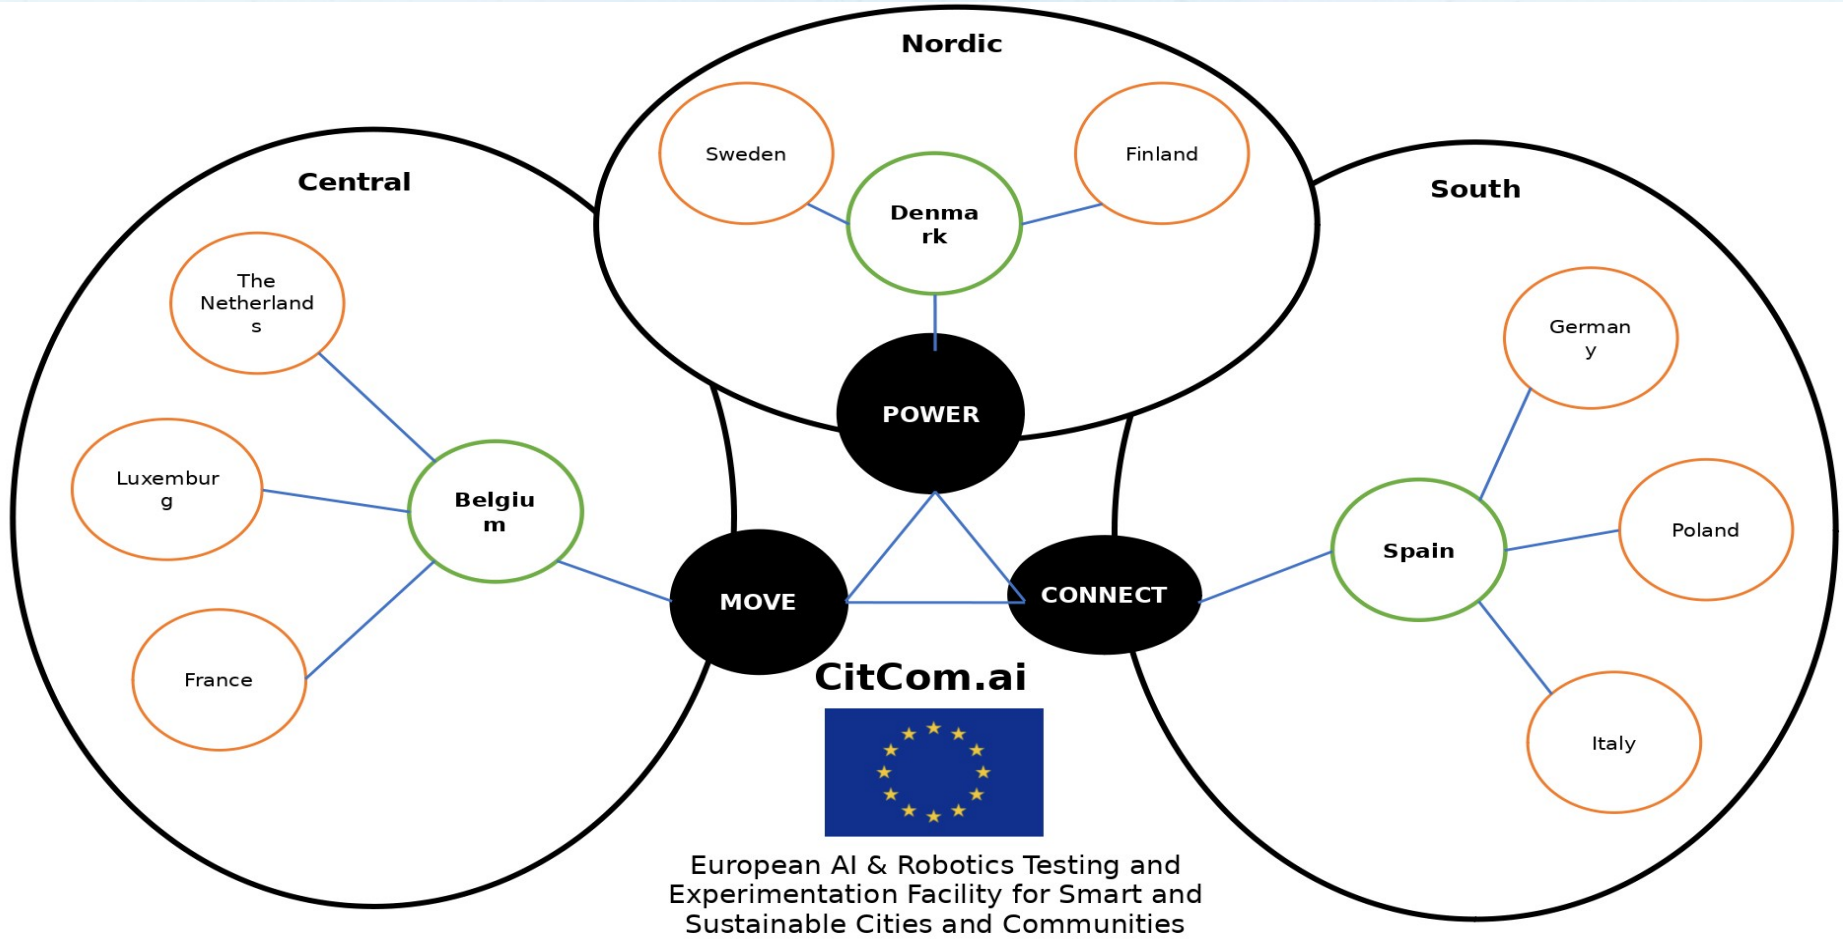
Nordic

Sweden

Denmark

Finland

Central

The Netherlands

Luxemburg

Belgium

France

South

Germany

Spain

Poland

Italy

POWER

MOVE

CONNECT

CitCom.ai

European AI & Robotics Testing and Experimentation Facility for Smart and Sustainable Cities and Communities